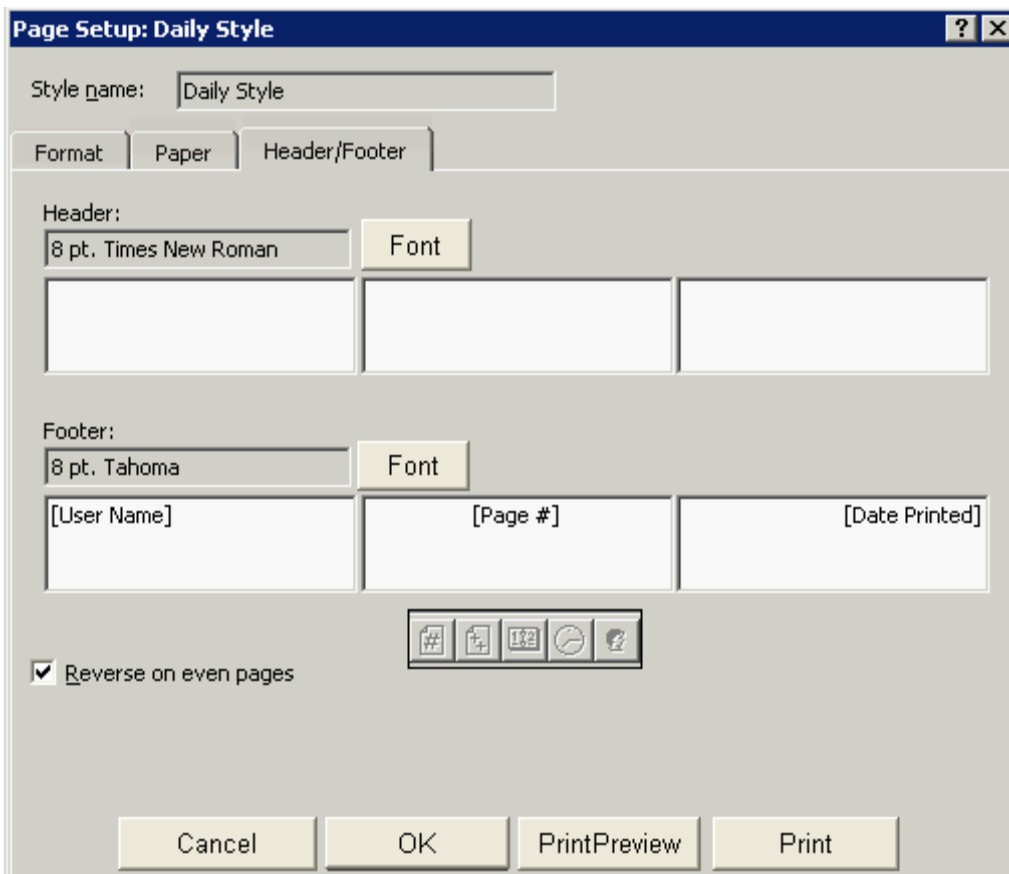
Page Setup: Daily Style

? X

Style name: Daily Style

Format | Paper | Header/Footer

Header:
8 pt. Times New Roman
Font

Footer:
8 pt. Tahoma
Font

| [User Name] | [Page #] | [Date Printed] |
|---|---|---|

☑ Reverse on even pages

Cancel | OK | PrintPreview | Print